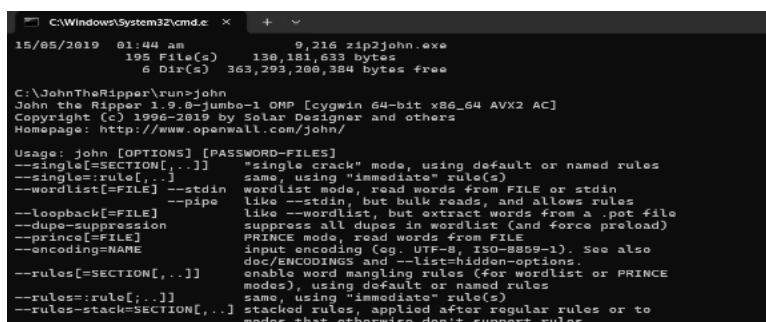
C:\Windows\System32\cmd.e ×   +  ⌄

15/05/2019  01:44 am             9,216 zip2john.exe
             195 File(s)    130,181,633 bytes
               6 Dir(s)  363,293,200,384 bytes free

C:\JohnTheRipper\run>john
John the Ripper 1.9.0-jumbo-1 OMP [cygwin 64-bit x86_64 AVX2 AC]
Copyright (c) 1996-2019 by Solar Designer and others
Homepage: http://www.openwall.com/john/

Usage: john [OPTIONS] [PASSWORD-FILES]
--single[=SECTION[,..]]   "single crack" mode, using default or named rules
--single=:rule[,..]       same, using "immediate" rule(s)
--wordlist[=FILE] --stdin  wordlist mode, read words from FILE or stdin
                  --pipe   like --stdin, but bulk reads, and allows rules
--loopback[=FILE]          like --wordlist, but extract words from a .pot file
--dupe-suppression         suppress all dupes in wordlist (and force preload)
--prince[=FILE]            PRINCE mode, read words from FILE
--encoding=NAME            input encoding (eg. UTF-8, ISO-8859-1). See also
                           doc/ENCODINGS and --list=hidden-options.
--rules[=SECTION[,..]]     enable word mangling rules (for wordlist or PRINCE
                           modes), using default or named rules
--rules=:rule[;..]]        same, using "immediate" rule(s)
--rules-stack=SECTION[,..] stacked rules, applied after regular rules or to
                           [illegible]